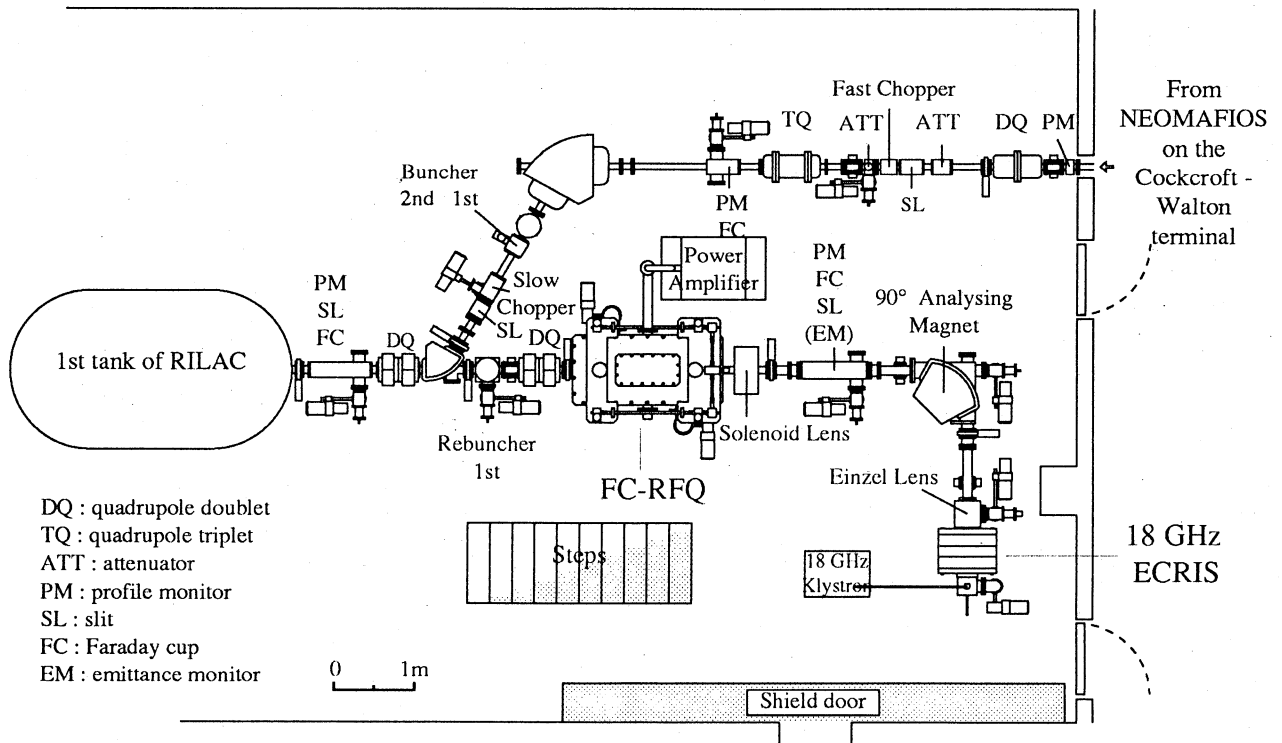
Fast Chopper

TQ ATT ATT DQ PM

From NEOMAFIOS on the Cockcroft - Walton terminal

Buncher 2nd 1st

PM FC

SL

Power Amplifier

PM FC SL (EM)

PM SL FC

Slow Chopper SL

90° Analysing Magnet

DQ DQ

1st tank of RILAC

Rebuncher 1st

Solenoid Lens

FC-RFQ

Einzel Lens

DQ : quadrupole doublet
TQ : quadrupole triplet
ATT : attenuator
PM : profile monitor
SL : slit
FC : Faraday cup
EM : emittance monitor

Steps

18 GHz Klystron

18 GHz ECRIS

0 1m

Shield door